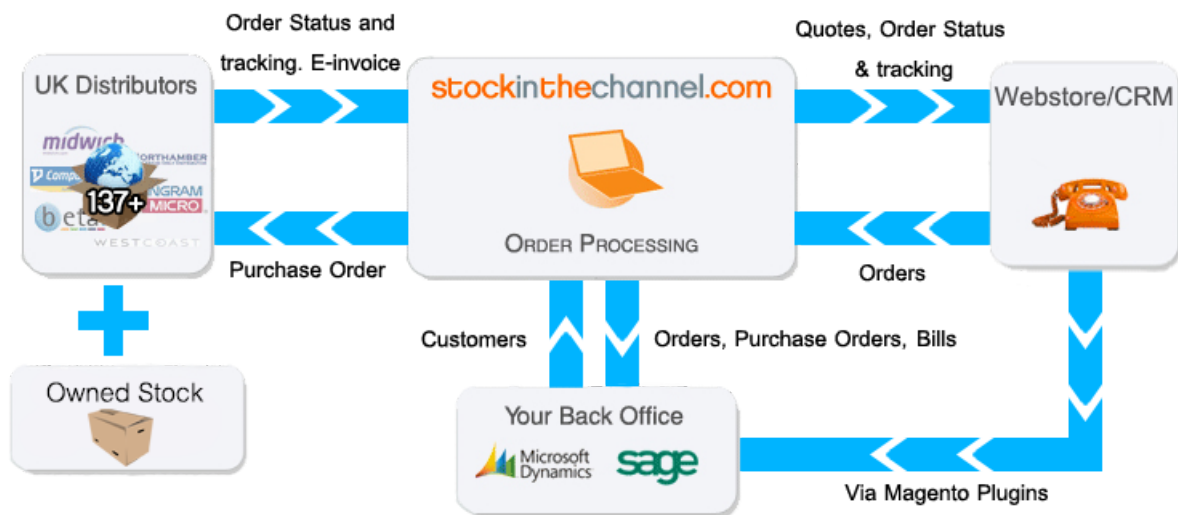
UK Distributors

midwich

NORTHAMBER

Comp

137+

INGRAM MICRO

beta

WESTCOAST

Order Status and tracking. E-invoice

Purchase Order

stockinthechannel.com

ORDER PROCESSING

Quotes, Order Status & tracking

Orders

Webstore/CRM

Owned Stock

Customers

Orders, Purchase Orders, Bills

Your Back Office

Microsoft Dynamics

sage

Via Magento Plugins